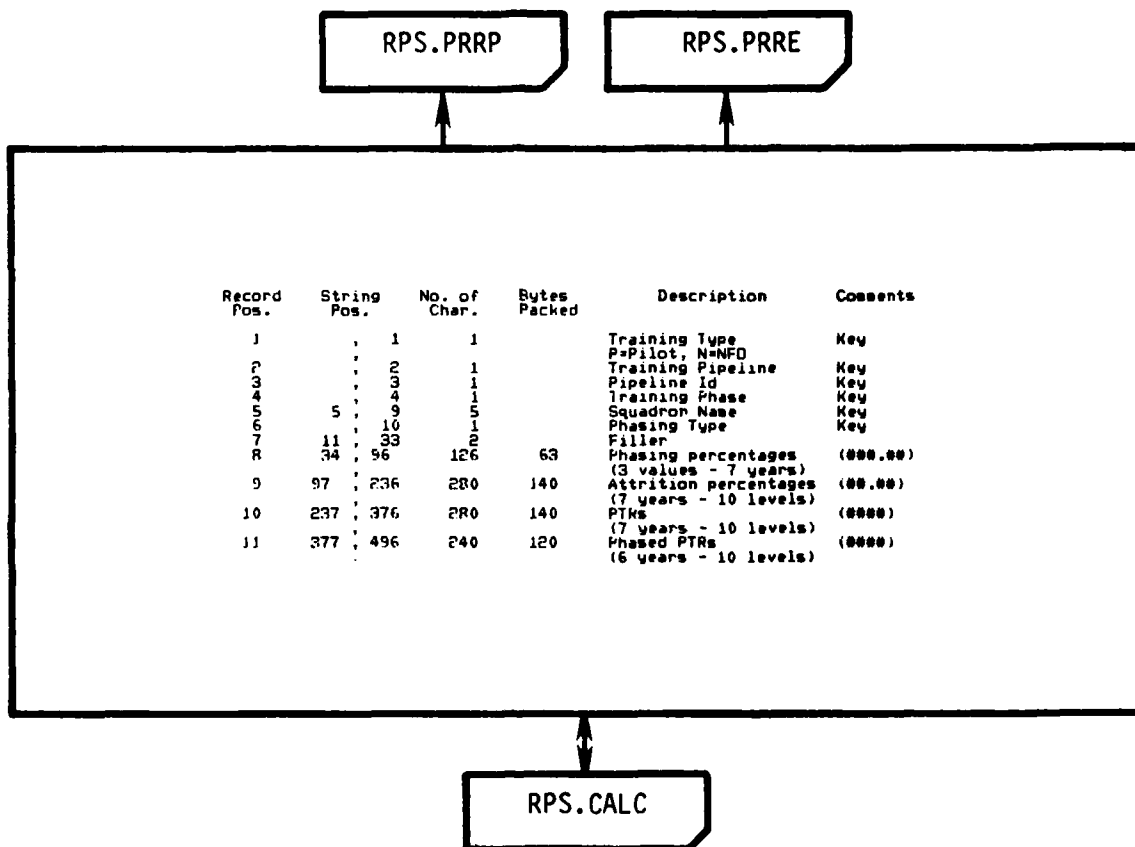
RPS.PRRP

RPS.PRRE

| Record Pos. | String Pos. | No. of Char. | Bytes Packed | Description | Comments |
|---|---|---|---|---|---|
| 1 | , 1 | 1 | | Training Type P=Pilot, N=NFO | Key |
| 2 | , 2 | 1 | | Training Pipeline | Key |
| 3 | , 3 | 1 | | Pipeline Id | Key |
| 4 | , 4 | 1 | | Training Phase | Key |
| 5 | 5 , 9 | 5 | | Squadron Name | Key |
| 6 | , 10 | 1 | | Phasing Type | Key |
| 7 | 11 , 33 | 2 | | Filler | |
| 8 | 34 , 96 | 126 | 63 | Phasing percentages (3 values - 7 years) | (###.##) |
| 9 | 97 , 236 | 280 | 140 | Attrition percentages (7 years - 10 levels) | (##.##) |
| 10 | 237 , 376 | 280 | 140 | PTRs (7 years - 10 levels) | (####) |
| 11 | 377 , 496 | 240 | 120 | Phased PTRs (6 years - 10 levels) | (####) |

RPS.CALC